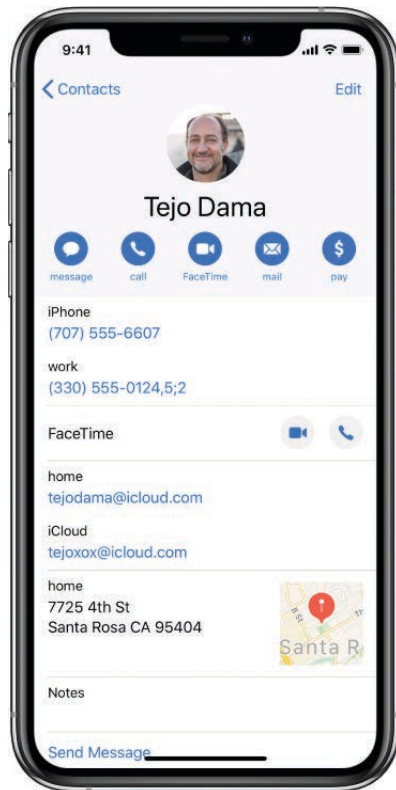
9:41

Contacts Edit

Tejo Dama

message call FaceTime mail pay

iPhone
(707) 555-6607

work
(330) 555-0124,5;2

FaceTime

home
tejodama@icloud.com

iCloud
tejoxox@icloud.com

home
7725 4th St
Santa Rosa CA 95404

Santa R

Notes

Send Message